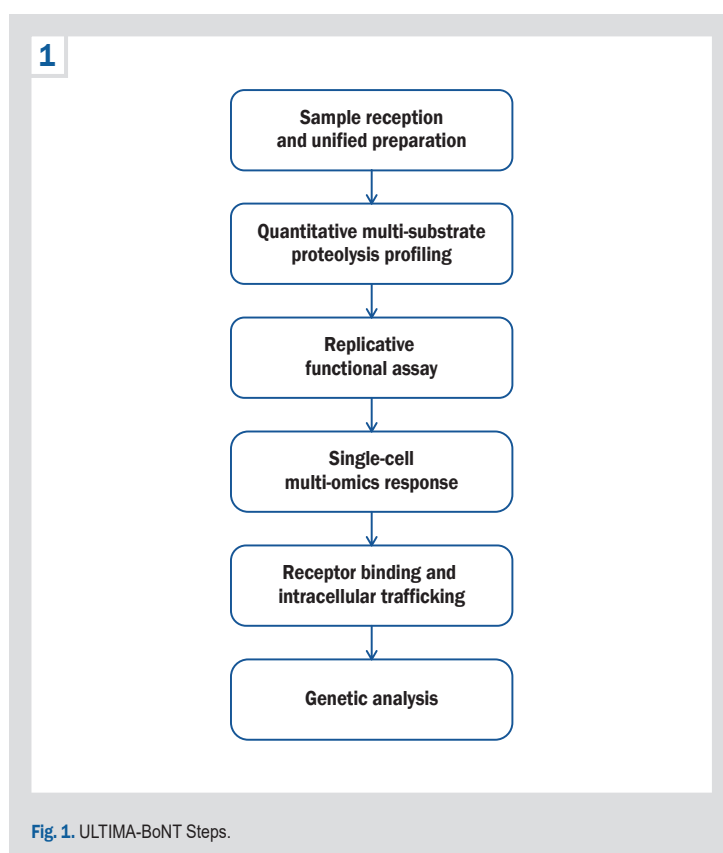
1

Sample reception and unified preparation

Quantitative multi-substrate proteolysis profiling

Replicative functional assay

Single-cell multi-omics response

Receptor binding and intracellular trafficking

Genetic analysis

Fig. 1. ULTIMA-BoNT Steps.